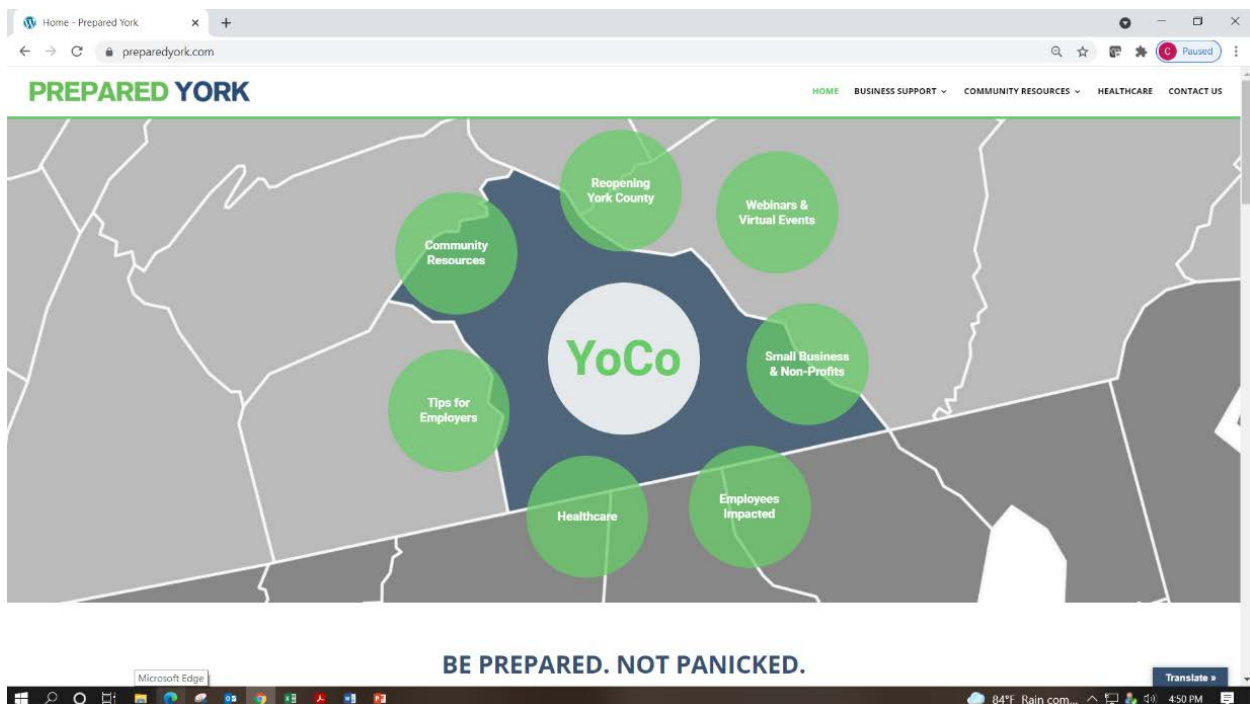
Home - Prepared York ×
+
preparedyork.com
Paused

PREPARED YORK

HOME BUSINESS SUPPORT COMMUNITY RESOURCES HEALTHCARE CONTACT US

Reopening York County

Webinars & Virtual Events

Community Resources

YoCo

Small Business & Non-Profits

Tips for Employers

Healthcare

Employees Impacted

BE PREPARED. NOT PANICKED.

Translate »

Microsoft Edge

84°F Rain com... 4:50 PM